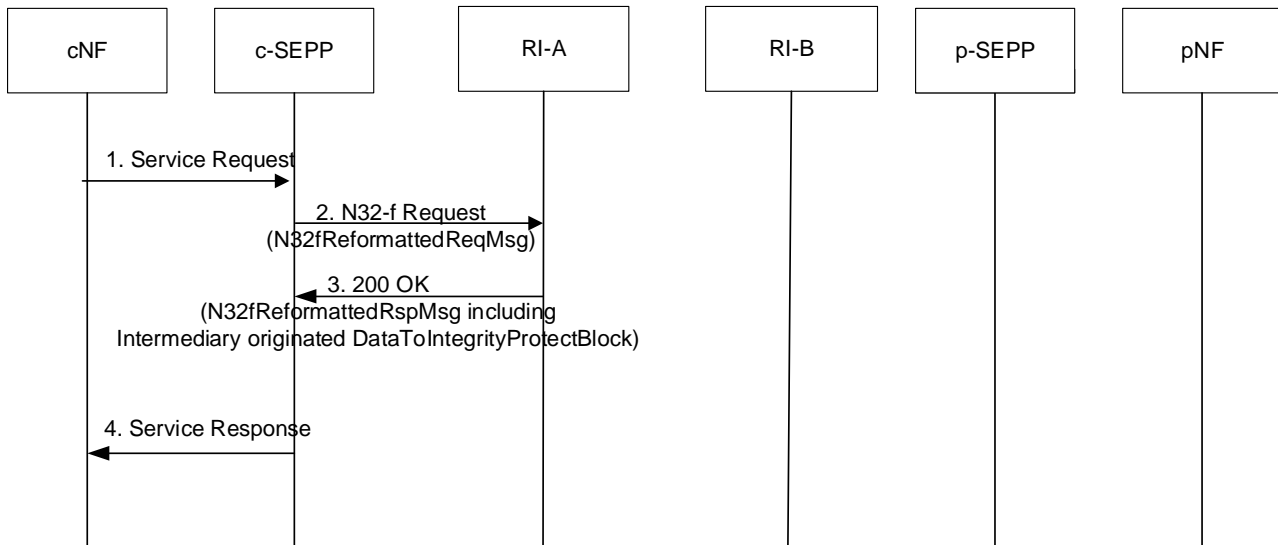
cNF

c-SEPP

RI-A

RI-B

p-SEPP

pNF

1. Service Request

2. N32-f Request
(N32fReformattedReqMsg)

3. 200 OK
(N32fReformattedRspMsg including
Intermediary originated DataToIntegrityProtectBlock)

4. Service Response